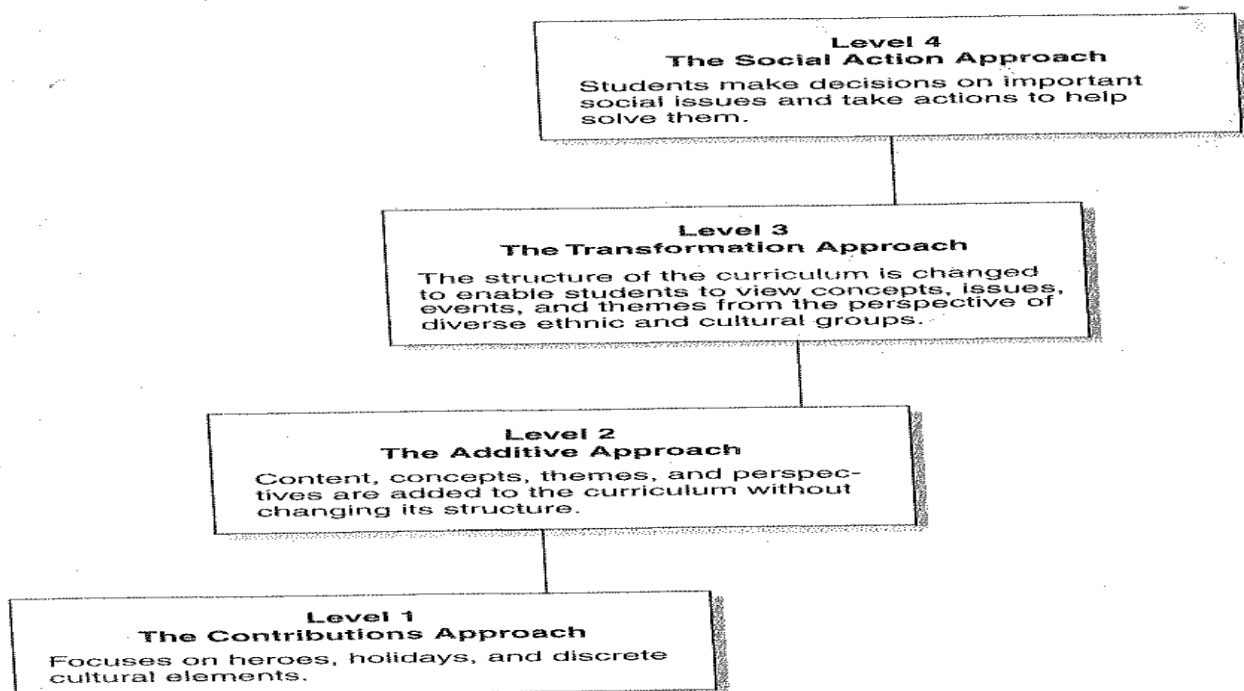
Level 4
The Social Action Approach

Students make decisions on important social issues and take actions to help solve them.

Level 3
The Transformation Approach

The structure of the curriculum is changed to enable students to view concepts, issues, events, and themes from the perspective of diverse ethnic and cultural groups.

Level 2
The Additive Approach

Content, concepts, themes, and perspectives are added to the curriculum without changing its structure.

Level 1
The Contributions Approach

Focuses on heroes, holidays, and discrete cultural elements.